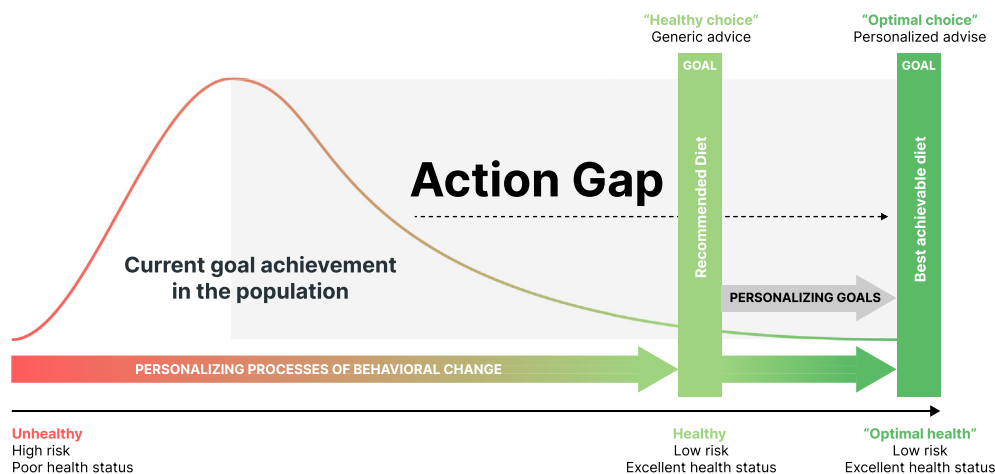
"Healthy choice"
Generic advice

"Optimal choice"
Personalized advise

GOAL

GOAL

Action Gap

Recommended Diet

Best achievable diet

Current goal achievement in the population

PERSONALIZING GOALS

PERSONALIZING PROCESSES OF BEHAVIORAL CHANGE

Unhealthy
High risk
Poor health status

Healthy
Low risk
Excellent health status

"Optimal health"
Low risk
Excellent health status